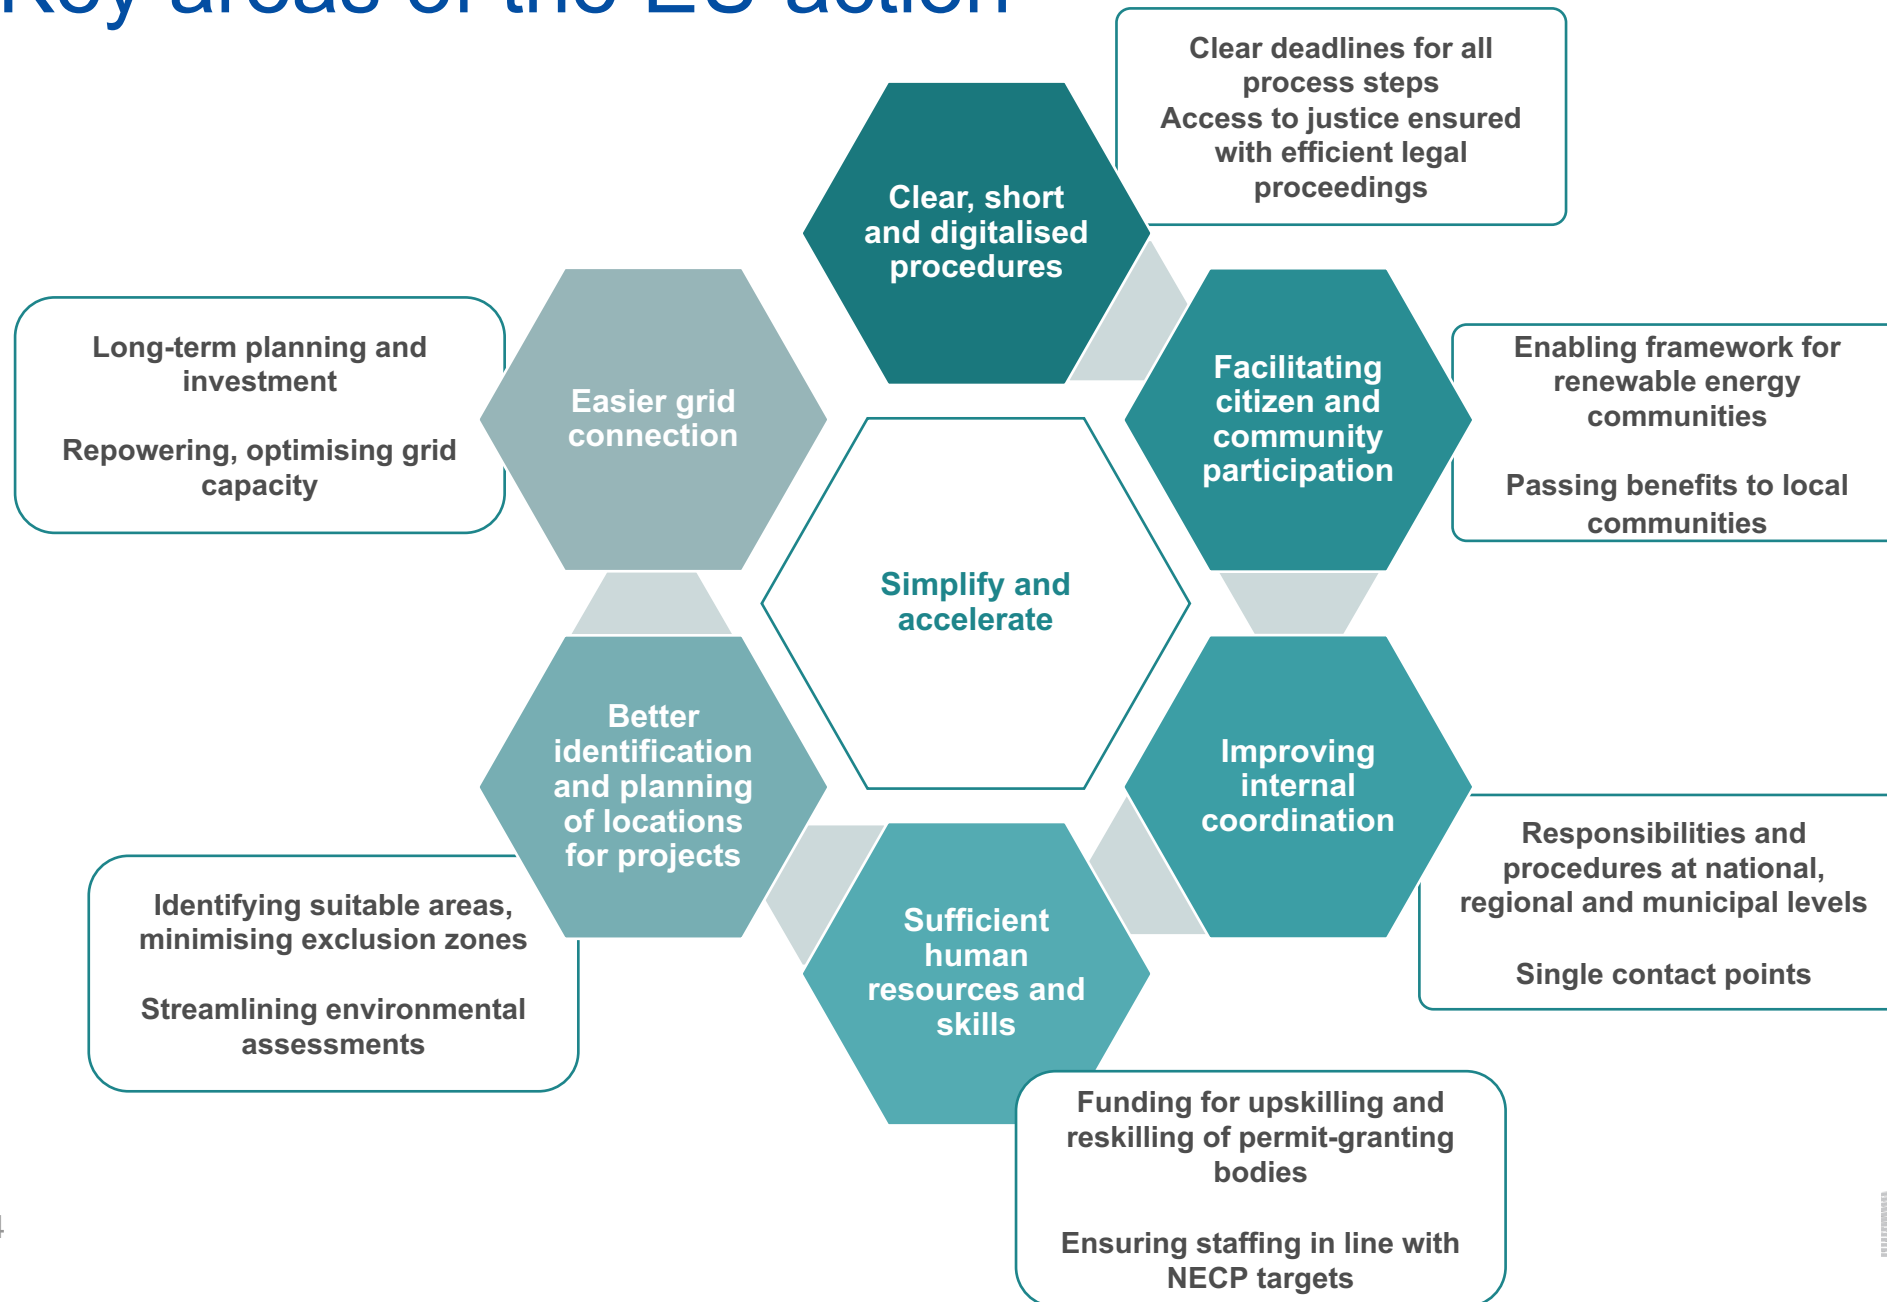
Key areas of the EU action

Clear deadlines for all process steps
Access to justice ensured with efficient legal proceedings

Clear, short and digitalised procedures

Long-term planning and investment

Repowering, optimising grid capacity

Easier grid connection

Facilitating citizen and community participation

Enabling framework for renewable energy communities

Passing benefits to local communities

Simplify and accelerate

Better identification and planning of locations for projects

Improving internal coordination

Responsibilities and procedures at national, regional and municipal levels

Single contact points

Identifying suitable areas, minimising exclusion zones

Streamlining environmental assessments

Sufficient human resources and skills

Funding for upskilling and reskilling of permit-granting bodies

Ensuring staffing in line with NECP targets